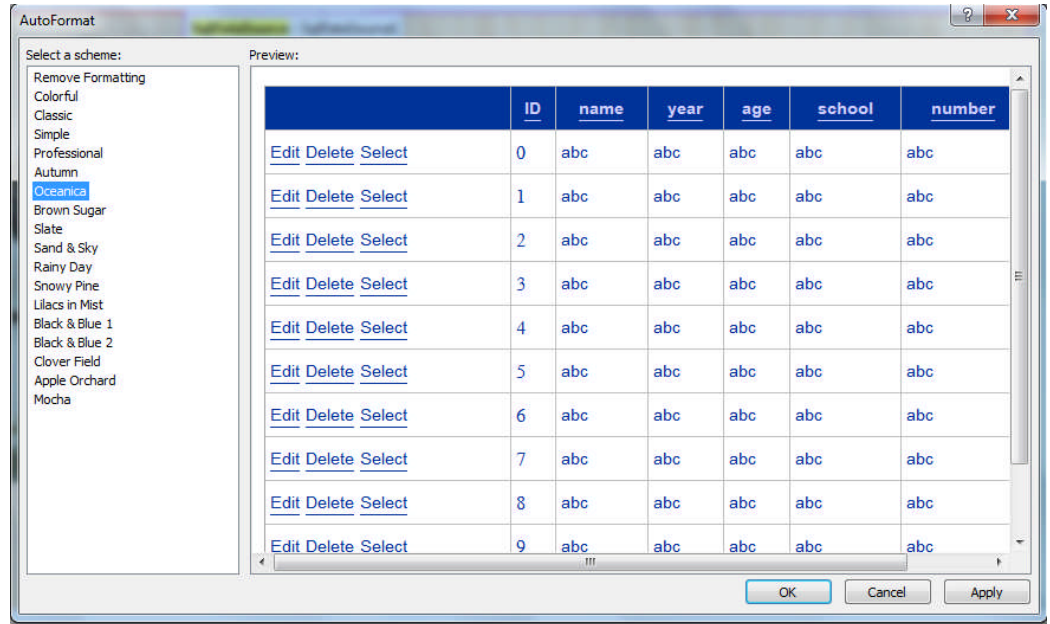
AutoFormat

Select a scheme:

Remove Formatting
Colorful
Classic
Simple
Professional
Autumn
Oceanica
Brown Sugar
Slate
Sand & Sky
Rainy Day
Snowy Pine
Lilacs in Mist
Black & Blue 1
Black & Blue 2
Clover Field
Apple Orchard
Mocha

Preview:

| | ID | name | year | age | school | number |
|---|---|---|---|---|---|---|
| Edit Delete Select | 0 | abc | abc | abc | abc | abc |
| Edit Delete Select | 1 | abc | abc | abc | abc | abc |
| Edit Delete Select | 2 | abc | abc | abc | abc | abc |
| Edit Delete Select | 3 | abc | abc | abc | abc | abc |
| Edit Delete Select | 4 | abc | abc | abc | abc | abc |
| Edit Delete Select | 5 | abc | abc | abc | abc | abc |
| Edit Delete Select | 6 | abc | abc | abc | abc | abc |
| Edit Delete Select | 7 | abc | abc | abc | abc | abc |
| Edit Delete Select | 8 | abc | abc | abc | abc | abc |
| Edit Delete Select | 9 | abc | abc | abc | abc | abc |

OK Cancel Apply